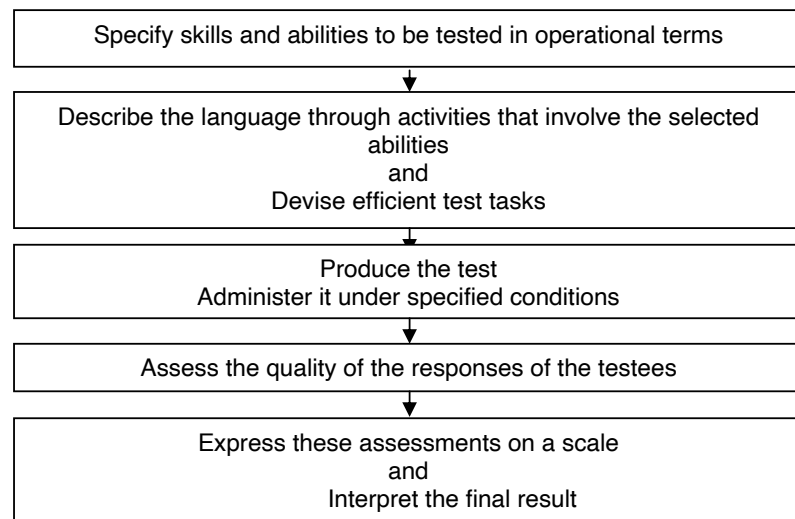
Specify skills and abilities to be tested in operational terms

Describe the language through activities that involve the selected abilities
and
Devise efficient test tasks

Produce the test
Administer it under specified conditions

Assess the quality of the responses of the testees

Express these assessments on a scale
and
Interpret the final result